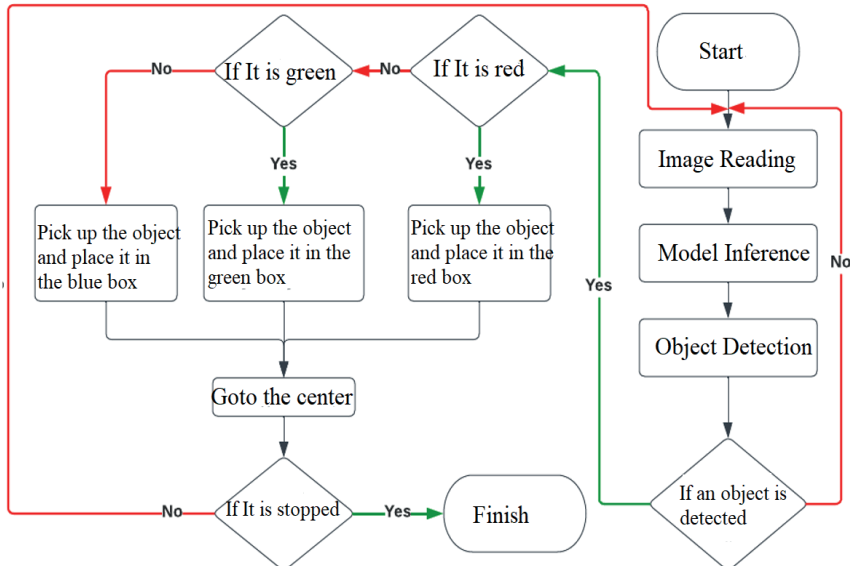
Start

Image Reading

Model Inference

Object Detection

If an object is detected

No

Yes

If It is red

No

If It is green

No

Yes

Yes

Pick up the object and place it in the blue box

Pick up the object and place it in the green box

Pick up the object and place it in the red box

Goto the center

If It is stopped

No

Yes

Finish